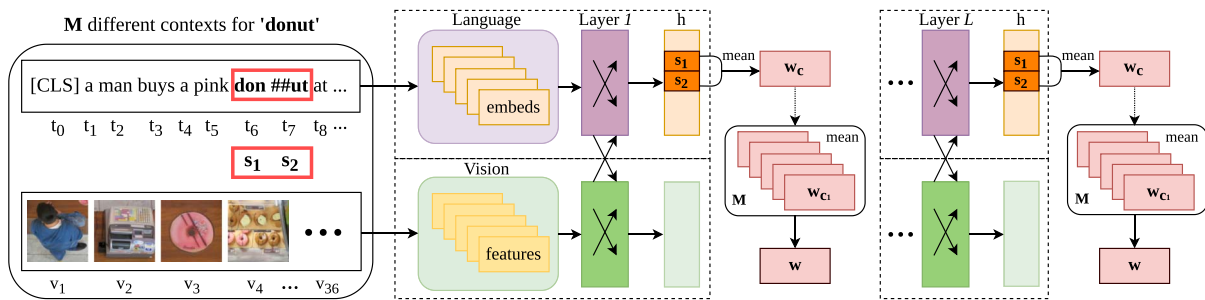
**M** different contexts for **'donut'**

[CLS] a man buys a pink **don ##ut** at ...

$t_0$ $t_1$ $t_2$ $t_3$ $t_4$ $t_5$ $t_6$ $t_7$ $t_8$ ···

$\mathbf{s_1}$ $\mathbf{s_2}$

···

$v_1$ $v_2$ $v_3$ $v_4$ ··· $v_{36}$

Language

embeds

Vision

features

Layer *1*

h

$\mathbf{s_1}$

$\mathbf{s_2}$

mean

$\mathbf{w_c}$

mean

**M**

$\mathbf{w_{c_1}}$

**w**

···

···

Layer *L*

h

$\mathbf{s_1}$

$\mathbf{s_2}$

mean

$\mathbf{w_c}$

mean

**M**

$\mathbf{w_{c_1}}$

**w**